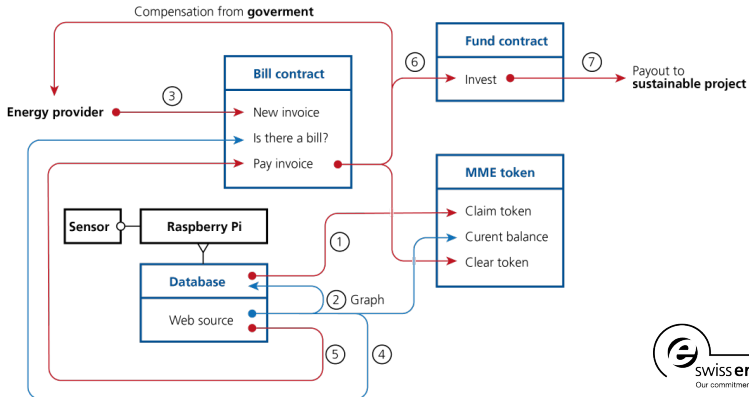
Compensation from **goverment**

Energy provider

3

**Bill contract**

New invoice

Is there a bill?

Pay invoice

6

**Fund contract**

Invest

7

Payout to **sustainable project**

**MME token**

Claim token

Curent balance

Clear token

**Sensor**

**Raspberry Pi**

**Database**

Web source

1

2 Graph

5

4

swiss er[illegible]

Our commitmen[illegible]